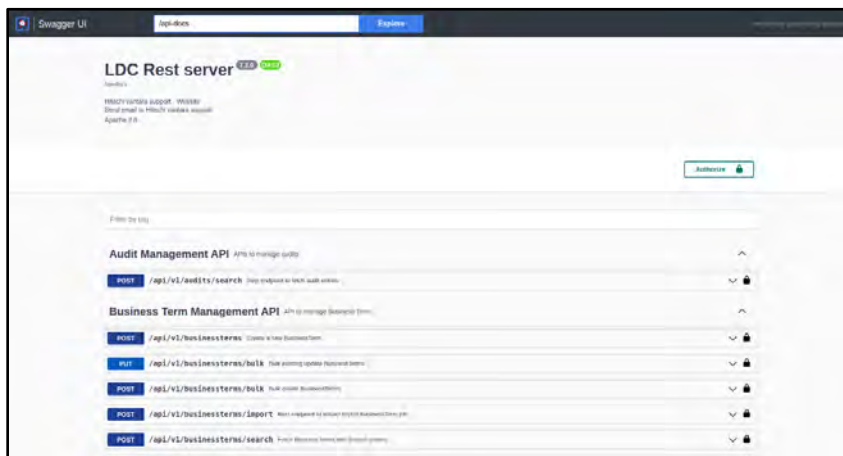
Swagger UI

/api-docs

Explore

LDC Rest server 1.0.0 OAS3

/api-docs

Hitachi Vantara support - Website
Send email to Hitachi Vantara support
Apache 2.0

Authorize

Filter by tag

Audit Management API APIs to manage audits

POST /api/v1/audits/search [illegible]

Business Term Management API APIs to manage Business Term

POST /api/v1/businessterms Create a new BusinessTerm

PUT /api/v1/businessterms/bulk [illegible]

POST /api/v1/businessterms/bulk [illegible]

POST /api/v1/businessterms/import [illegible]

POST /api/v1/businessterms/search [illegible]